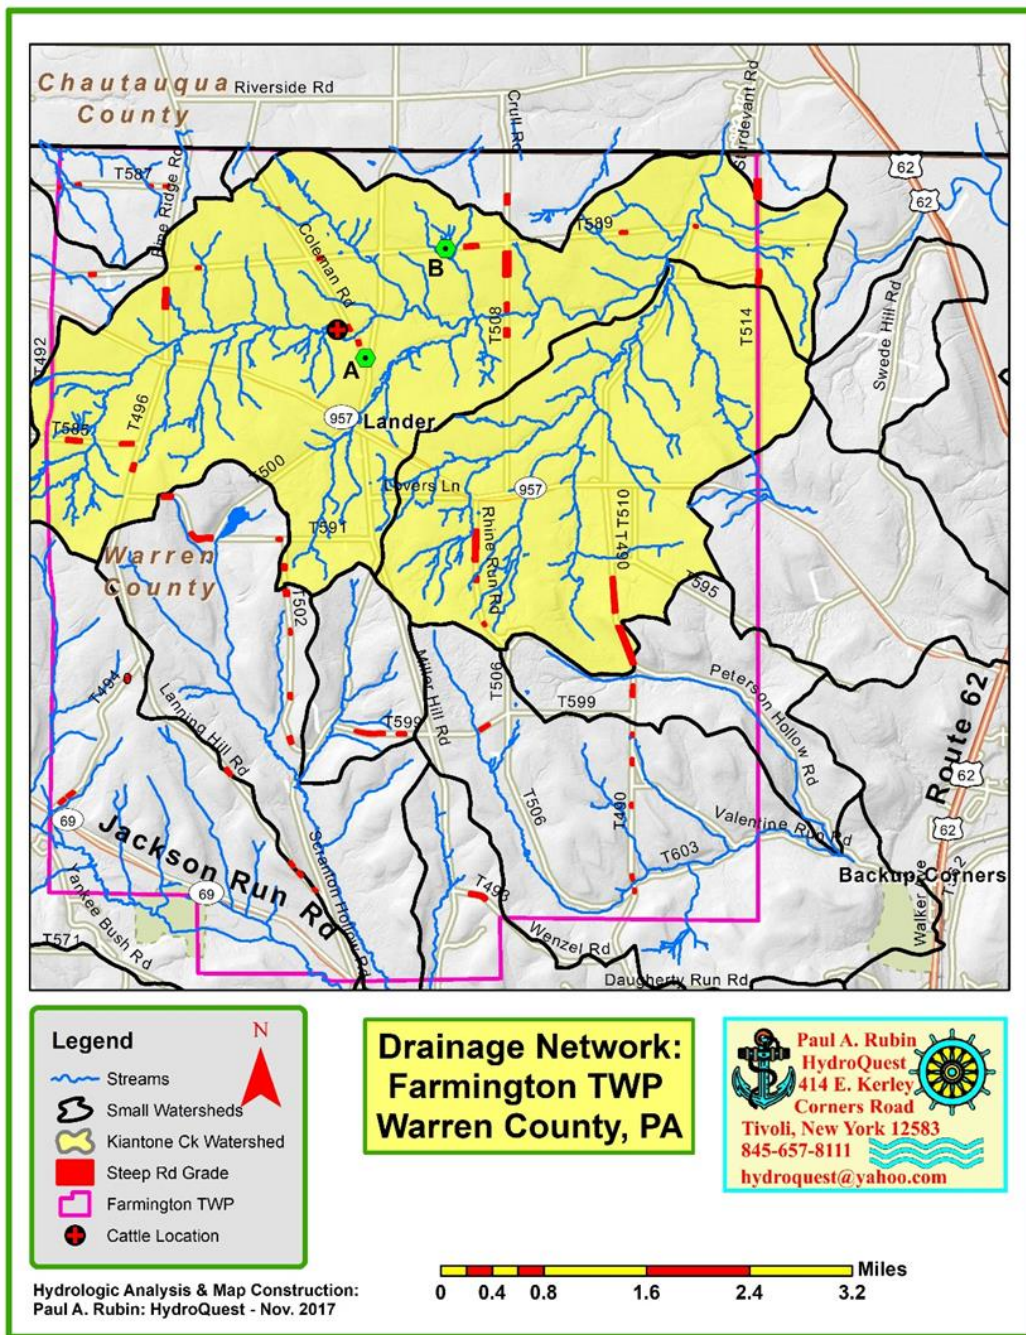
Chautauqua County
Riverside Rd
Crull Rd
Sturdevant Rd
T587
Pine Ridge Rd
T589
Coleman Rd
B
62
62
T492
T508
T514
Swede Hill Rd
A
957
Lander
T496
T585
T500
Lovers Ln
957
T510
T490
Rhine Run Rd
T591
Warren County
T502
T595
Miller Hill Rd
T506
T494
T599
T599
Peterson Hollow Rd
Lanning Hill Rd
Route 62
62
T506
T490
Valentine Run Rd
69
Jackson Run Rd
Scranton Hollow Rd
T603
62
Backup Corners
T493
Walker Rd
T572
69
Yankee Bush Rd
T571
Wenzel Rd
Daugherty Run Rd

Legend
Streams
Small Watersheds
Kiantone Ck Watershed
Steep Rd Grade
Farmington TWP
Cattle Location
N

Drainage Network: Farmington TWP Warren County, PA

Paul A. Rubin
HydroQuest
414 E. Kerley Corners Road
Tivoli, New York 12583
845-657-8111
hydroquest@yahoo.com

Miles
0 0.4 0.8 1.6 2.4 3.2

Hydrologic Analysis & Map Construction:
Paul A. Rubin: HydroQuest - Nov. 2017